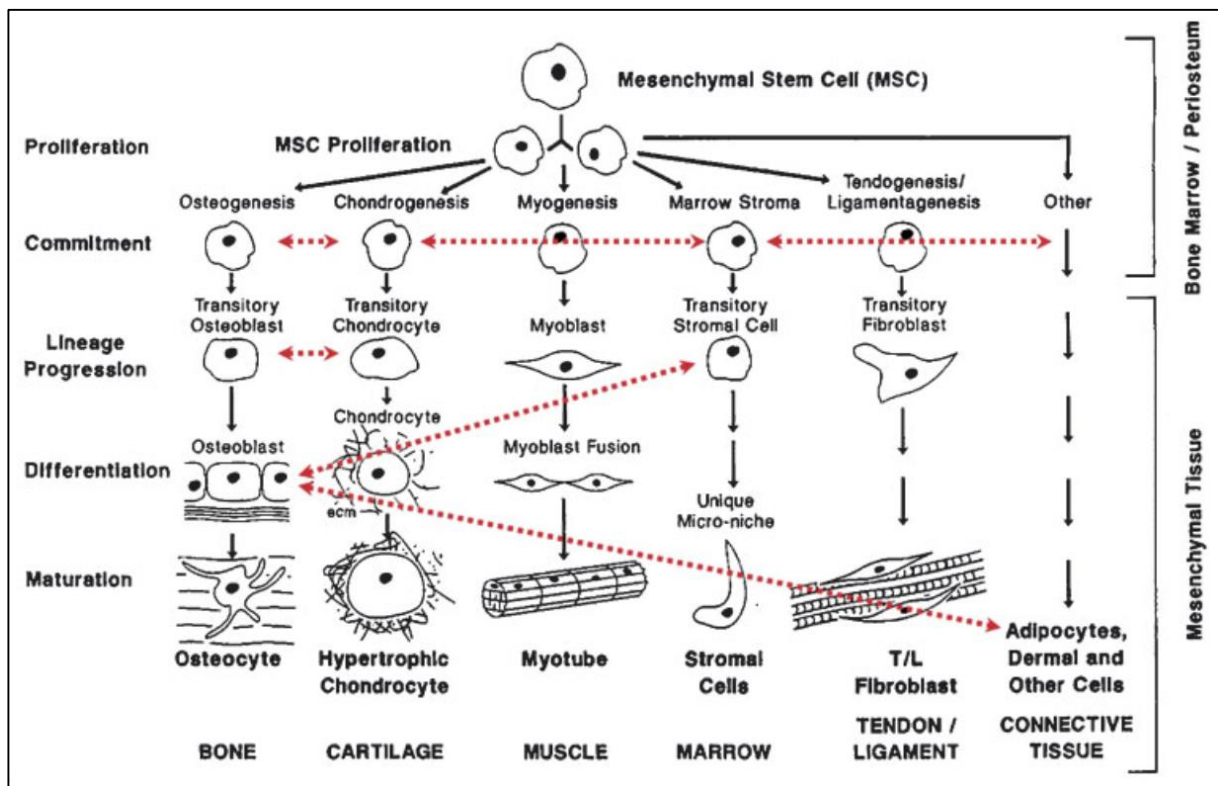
Mesenchymal Stem Cell (MSC)

Proliferation

MSC Proliferation

Osteogenesis

Chondrogenesis

Myogenesis

Marrow Stroma

Tendogenesis/ Ligamentagenesis

Other

Commitment

Transitory Osteoblast

Transitory Chondrocyte

Myoblast

Transitory Stromal Cell

Transitory Fibroblast

Lineage Progression

Chondrocyte

Osteoblast

Myoblast Fusion

Differentiation

ecm

Unique Micro-niche

Maturation

Osteocyte

Hypertrophic Chondrocyte

Myotube

Stromal Cells

T/L Fibroblast

Adipocytes, Dermal and Other Cells

TENDON / LIGAMENT

CONNECTIVE TISSUE

BONE

CARTILAGE

MUSCLE

MARROW

Bone Marrow / Periosteum

Mesenchymal Tissue